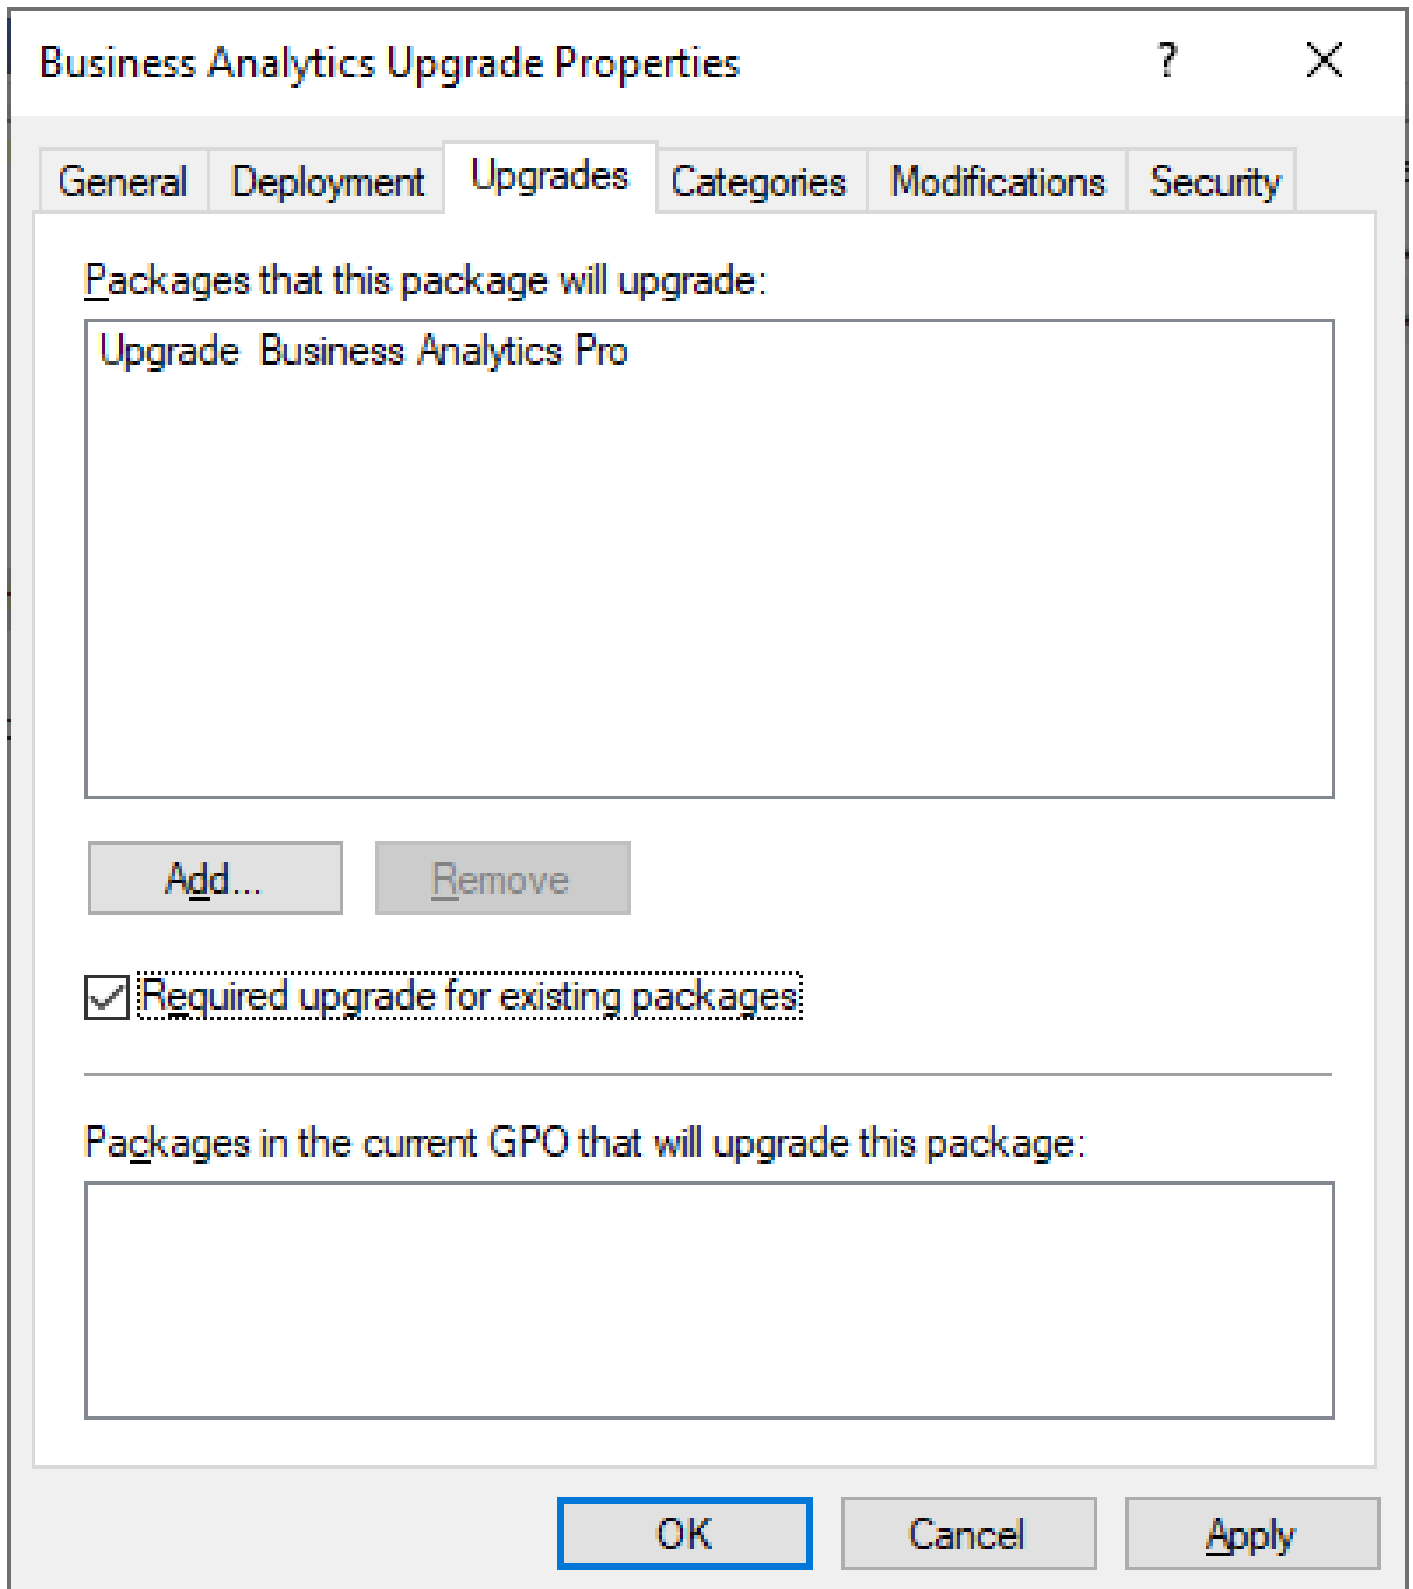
Business Analytics Upgrade Properties ? ×

General Deployment Upgrades Categories Modifications Security

Packages that this package will upgrade:

Upgrade Business Analytics Pro

Add... Remove

☑ Required upgrade for existing packages

Packages in the current GPO that will upgrade this package:

OK Cancel Apply